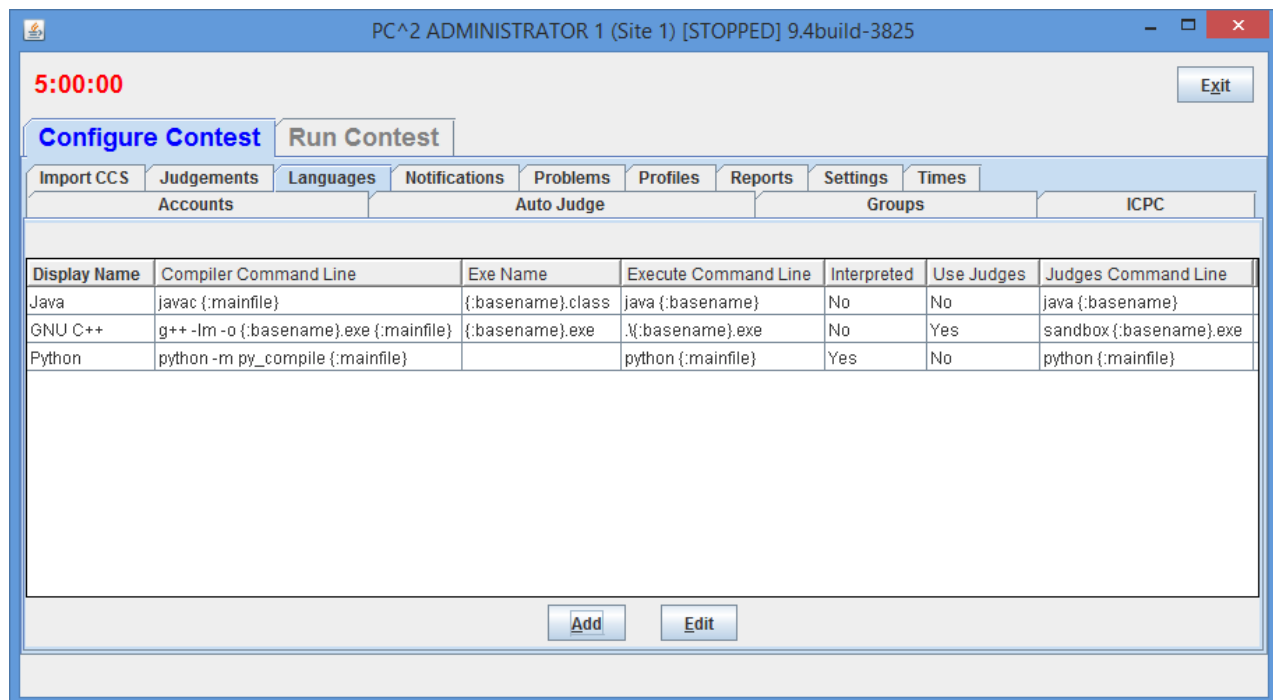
PC^2 ADMINISTRATOR 1 (Site 1) [STOPPED] 9.4build-3825

5:00:00

Exit

Configure Contest | Run Contest

Import CCS | Judgements | Languages | Notifications | Problems | Profiles | Reports | Settings | Times

Accounts | Auto Judge | Groups | ICPC

| Display Name | Compiler Command Line | Exe Name | Execute Command Line | Interpreted | Use Judges | Judges Command Line |
|---|---|---|---|---|---|---|
| Java | javac {:mainfile} | {:basename}.class | java {:basename} | No | No | java {:basename} |
| GNU C++ | g++ -lm -o {:basename}.exe {:mainfile} | {:basename}.exe | .\{:basename}.exe | No | Yes | sandbox {:basename}.exe |
| Python | python -m py_compile {:mainfile} | | python {:mainfile} | Yes | No | python {:mainfile} |

Add

Edit